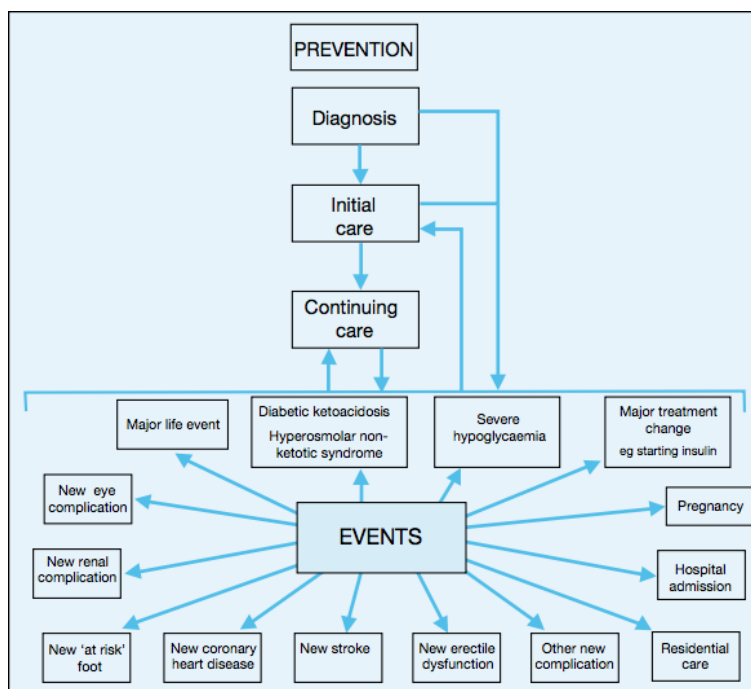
PREVENTION

Diagnosis

Initial care

Continuing care

Major life event

Diabetic ketoacidosis
Hyperosmolar non-ketotic syndrome

Severe hypoglycaemia

Major treatment change
eg starting insulin

New eye complication

Pregnancy

EVENTS

New renal complication

Hospital admission

New 'at risk' foot

New coronary heart disease

New stroke

New erectile dysfunction

Other new complication

Residential care